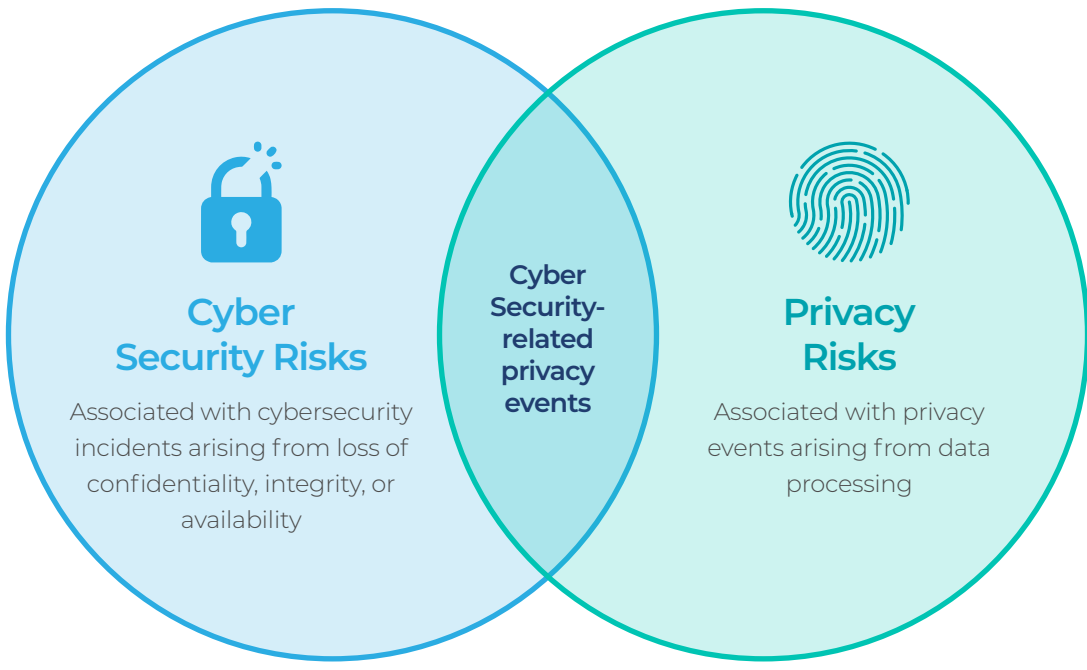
Cyber Security Risks

Associated with cybersecurity incidents arising from loss of confidentiality, integrity, or availability

Cyber Security-related privacy events

Privacy Risks

Associated with privacy events arising from data processing